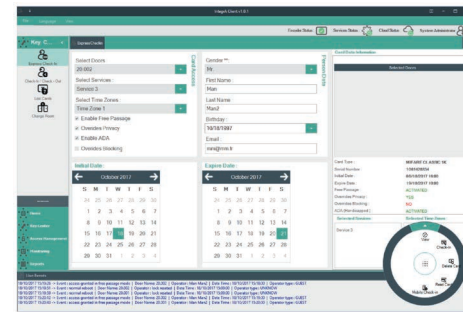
Integra Client v1.0.1

File Integration Help

Encoder Status Services Status Client Status System Administrator

Key C... Express Cards

Express Check-In
Check-In Check-Out
List Cards
Change Room

Select Doors
20.002
Select Services
Service 3
Select Time Zones
Time Zone 1
Enable Free Passage
Overrides Privacy
Enable ADA
Overrides Blocking

Card Access

Gender
Mr
First Name
Man
Last Name
Mand
Enter Birthday
10/10/1987
Email
man@mwe.fr

Express Data

Card Data Information

Selected Doors

Initial Date
October 2017
S M T W T F S
24 25 26 27 28 29 30
1 2 3 4 5 6 7
8 9 10 11 12 13 14
15 16 17 18 19 20 21
22 23 24 25 26 27 28
29 30 31 1 2 3 4

Expire Date
October 2017
S M T W T F S
24 25 26 27 28 29 30
1 2 3 4 5 6 7
8 9 10 11 12 13 14
15 16 17 18 19 20 21
22 23 24 25 26 27 28
29 30 31 1 2 3 4

Card Type: MIFARE CLASSIC 1K
Serial Number: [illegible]
Initial Date: 18/10/2017 15:00
Expire Date: 19/10/2017 15:00
Free Passage: ACTIVATED
Override Privacy: YES
Override Blocking: NO
ADA (Free disabled): ACTIVATED

Selected Services Selected Time Zones
Service 3

Rooms
Site Location
Account Management
Monitoring
Reports

Users Events
18/10/2017 15:19:25 -> Event: access granted in free passage mode | Door Name: 20.002 | Operator: Man Mand | Date Time: 18/10/2017 15:19:25 | Operator type: GUEST
18/10/2017 15:20:15 -> Event: normal reboot | Door Name: 20.002 | Operator: lock reader | Date Time: 18/10/2017 15:20:15 | Operator type: UNKNOW
18/10/2017 15:20:33 -> Event: access granted in free passage mode | Door Name: 20.002 | Operator: Man Mand | Date Time: 18/10/2017 15:20:33 | Operator type: GUEST
18/10/2017 15:21:01 -> Event: normal reboot | Door Name: 20.002 | Operator: lock reader | Date Time: 18/10/2017 15:21:01 | Operator type: UNKNOW
18/10/2017 15:22:20 -> Event: access granted in free passage mode | Door Name: 20.002 | Operator: Man Mand | Date Time: 18/10/2017 15:22:20 | Operator type: GUEST

View
Check-In
Delete List
Reset Card
Multiple Check-In